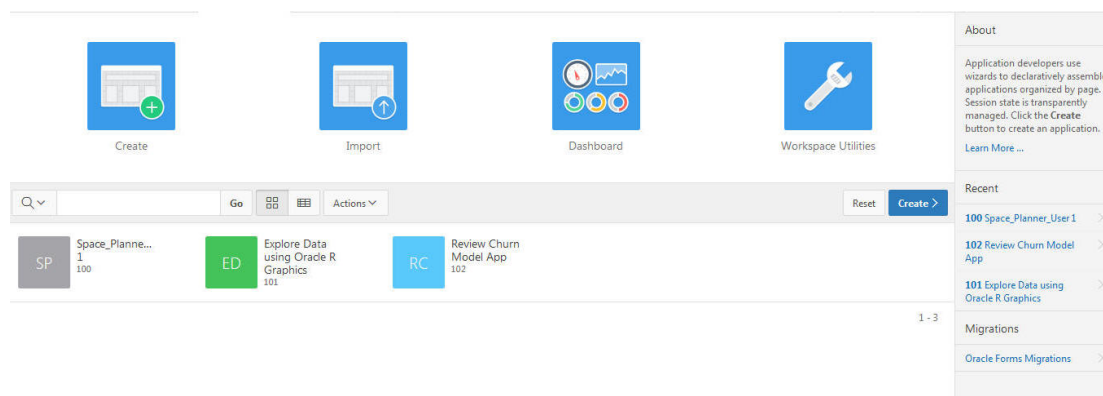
Create

Import

Dashboard

Workspace Utilities

Go

Actions

Reset

Create

SP

Space_Planne... 1
100

ED

Explore Data using Oracle R Graphics
101

RC

Review Churn Model App
102

1 - 3

About

Application developers use wizards to declaratively assembl applications organized by page. Session state is transparently managed. Click the **Create** button to create an application.

Learn More ...

Recent

100 Space_Planner_User1

102 Review Churn Model App

101 Explore Data using Oracle R Graphics

Migrations

Oracle Forms Migrations